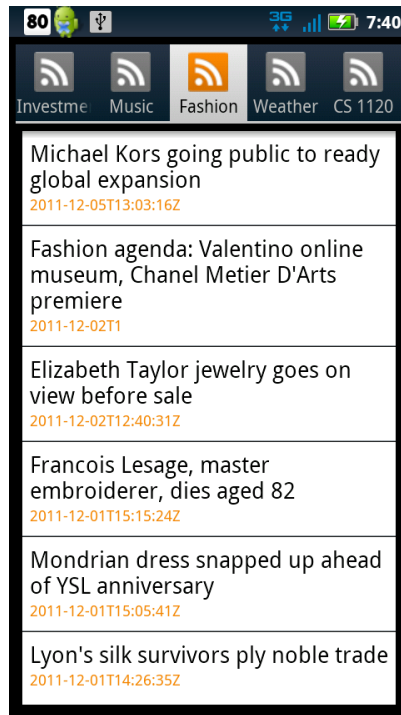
80 3G 7:40

Investme Music Fashion Weather CS 1120

Michael Kors going public to ready global expansion
2011-12-05T13:03:16Z

Fashion agenda: Valentino online museum, Chanel Metier D'Arts premiere
2011-12-02T1

Elizabeth Taylor jewelry goes on view before sale
2011-12-02T12:40:31Z

Francois Lesage, master embroiderer, dies aged 82
2011-12-01T15:15:24Z

Mondrian dress snapped up ahead of YSL anniversary
2011-12-01T15:05:41Z

Lyon's silk survivors ply noble trade
2011-12-01T14:26:35Z